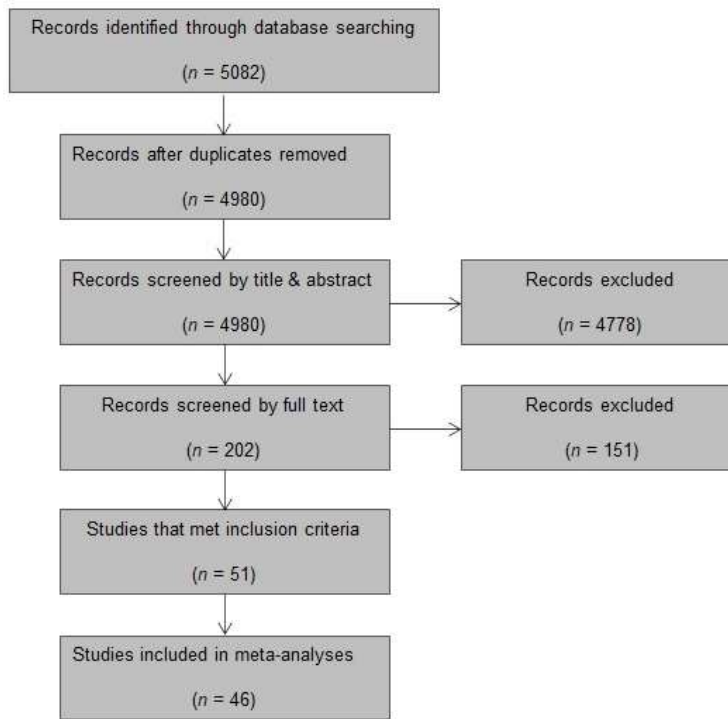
Records identified through database searching

($n$ = 5082)

Records after duplicates removed

($n$ = 4980)

Records screened by title & abstract

($n$ = 4980)

Records excluded

($n$ = 4778)

Records screened by full text

($n$ = 202)

Records excluded

($n$ = 151)

Studies that met inclusion criteria

($n$ = 51)

Studies included in meta-analyses

($n$ = 46)